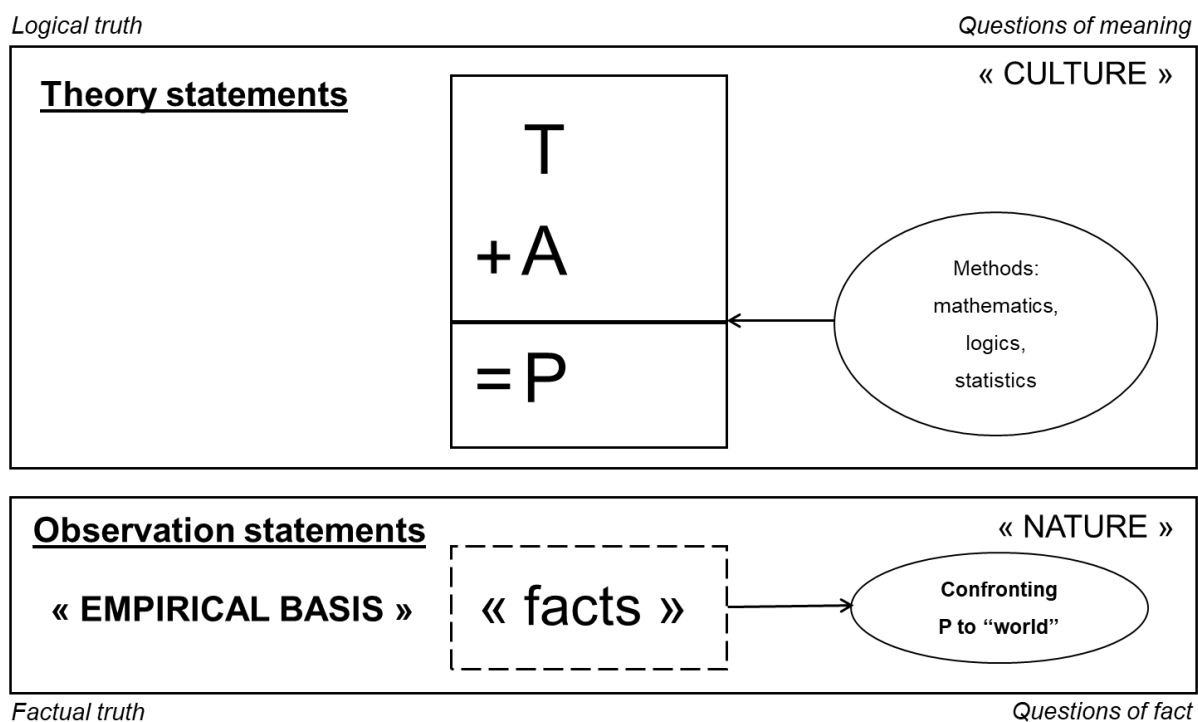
Logical truth

Questions of meaning

Theory statements

« CULTURE »

T

+A

=P

Methods: mathematics, logics, statistics

Observation statements

« NATURE »

« EMPIRICAL BASIS »

« facts »

Confronting P to “world”

Factual truth

Questions of fact